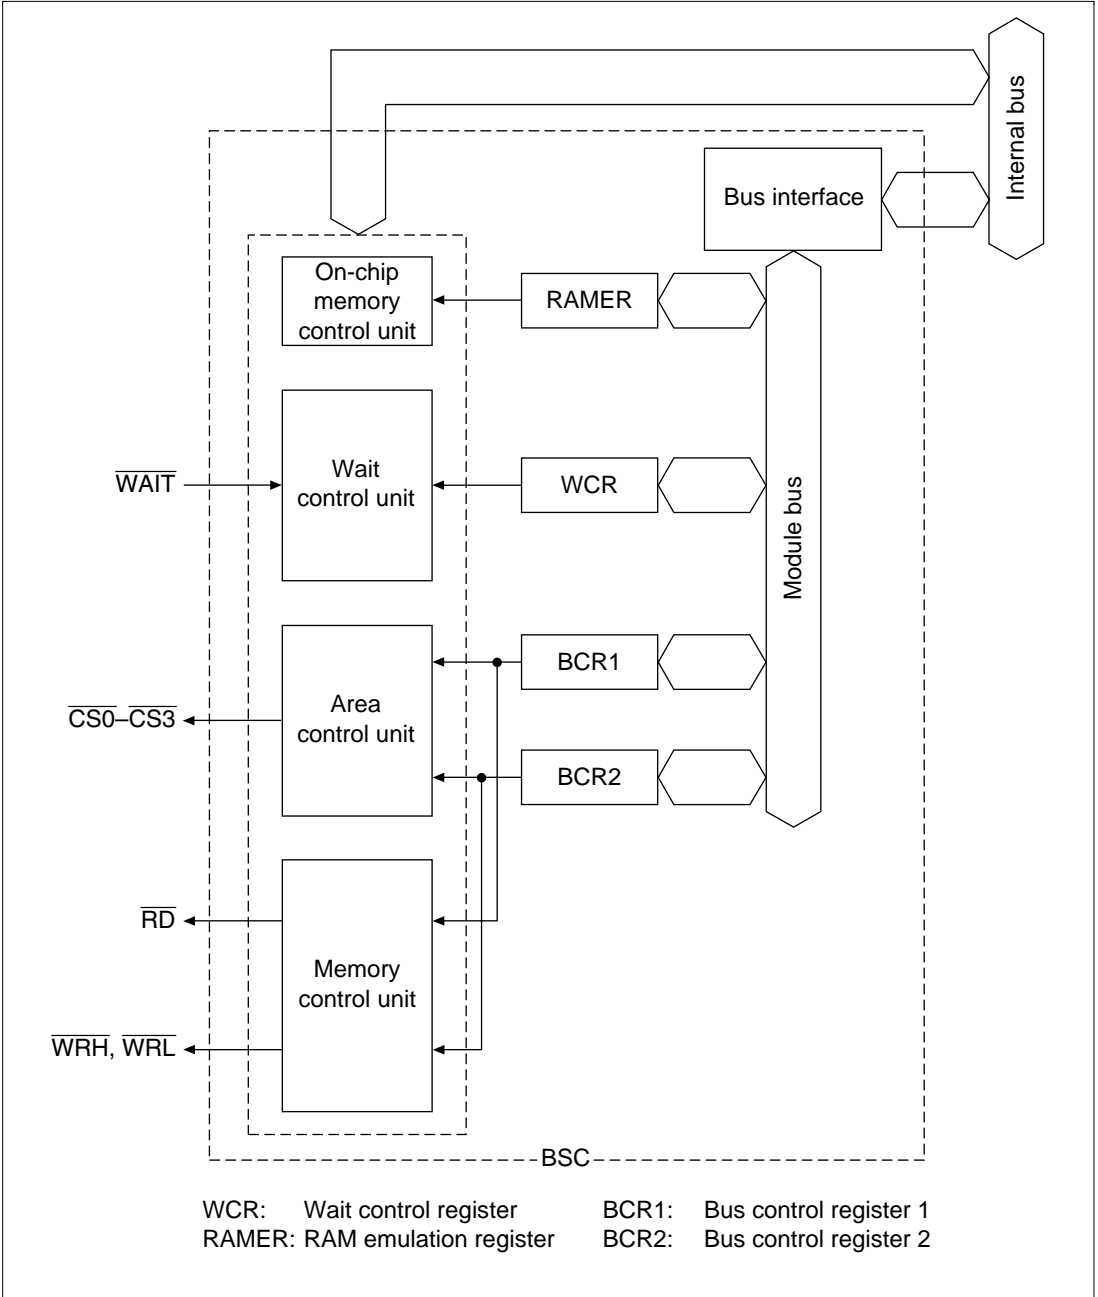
Internal bus

Bus interface

On-chip memory control unit

RAMER

Wait control unit

WCR

Module bus

$\overline{WAIT}$

Area control unit

BCR1

BCR2

$\overline{CS0}$–$\overline{CS3}$

$\overline{RD}$

Memory control unit

$\overline{WRH}$, $\overline{WRL}$

BSC

WCR: Wait control register
RAMER: RAM emulation register
BCR1: Bus control register 1
BCR2: Bus control register 2